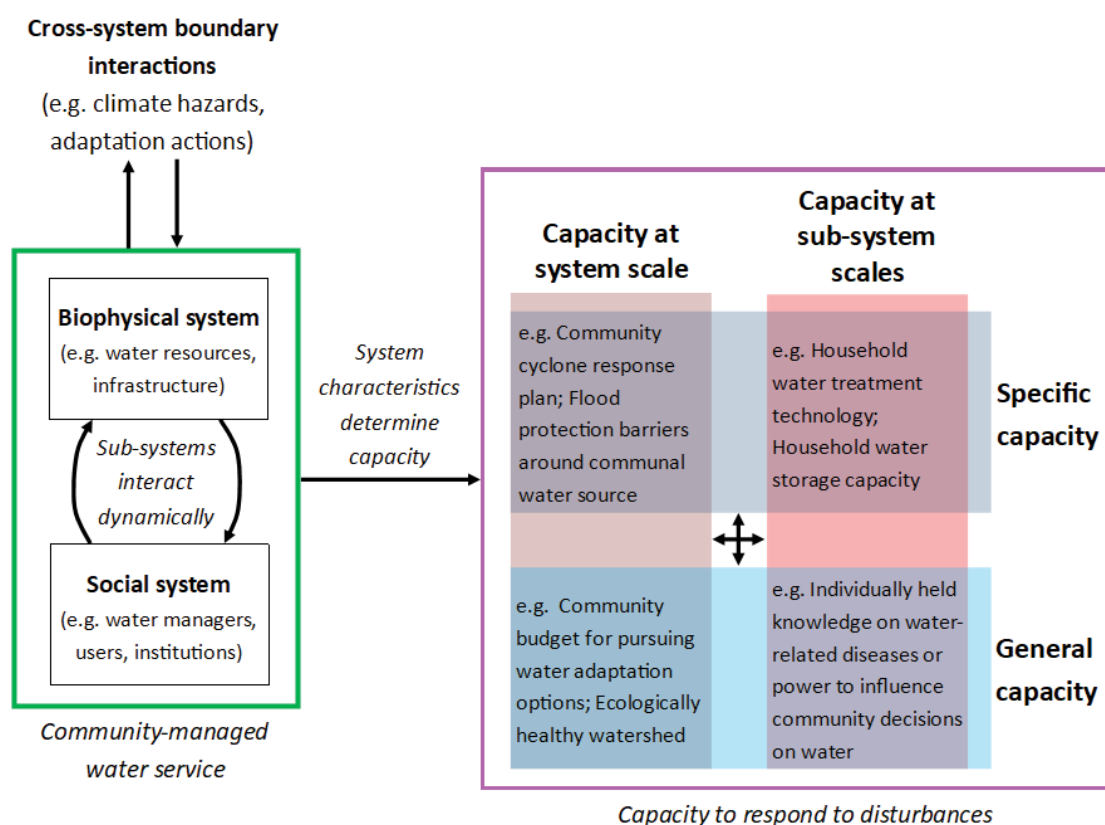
**Cross-system boundary interactions**
(e.g. climate hazards, adaptation actions)

**Biophysical system**
(e.g. water resources, infrastructure)

*Sub-systems interact dynamically*

**Social system**
(e.g. water managers, users, institutions)

*Community-managed water service*

*System characteristics determine capacity*

**Capacity at system scale**

**Capacity at sub-system scales**

e.g. Community cyclone response plan; Flood protection barriers around communal water source

e.g. Household water treatment technology; Household water storage capacity

**Specific capacity**

e.g. Community budget for pursuing water adaptation options; Ecologically healthy watershed

e.g. Individually held knowledge on water-related diseases or power to influence community decisions on water

**General capacity**

*Capacity to respond to disturbances*